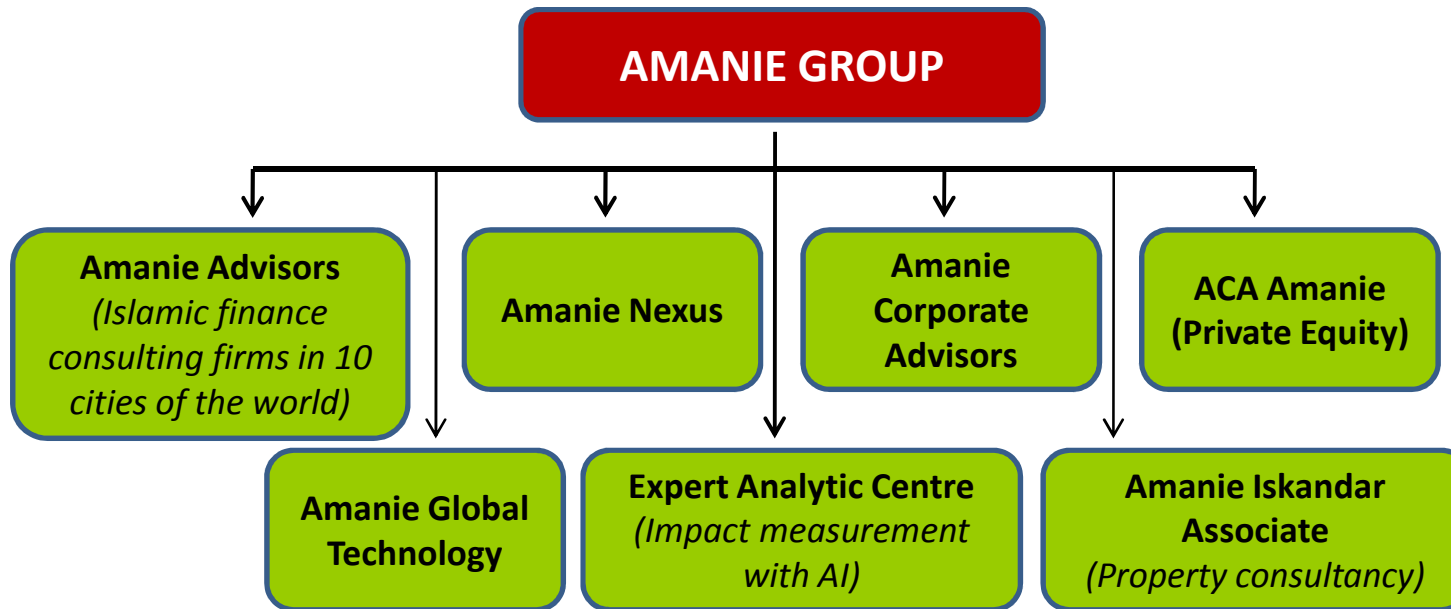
AMANIE GROUP

Amanie Advisors
*(Islamic finance consulting firms in 10 cities of the world)*

Amanie Nexus

Amanie Corporate Advisors

ACA Amanie (Private Equity)

Amanie Global Technology

Expert Analytic Centre
*(Impact measurement with AI)*

Amanie Iskandar Associate
*(Property consultancy)*